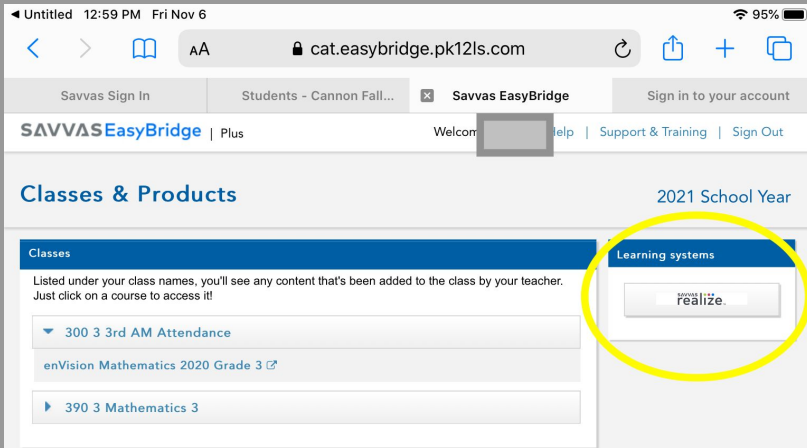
◀ Untitled 12:59 PM Fri Nov 6
95%

AA cat.easybridge.pk12ls.com

Savvas Sign In | Students - Cannon Fall... | Savvas EasyBridge | Sign in to your account

SAVVAS EasyBridge | Plus

Welcom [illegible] elp | Support & Training | Sign Out

Classes & Products

2021 School Year

Classes

Listed under your class names, you'll see any content that's been added to the class by your teacher. Just click on a course to access it!

300 3 3rd AM Attendance

enVision Mathematics 2020 Grade 3

390 3 Mathematics 3

Learning systems

SAVVAS realize.